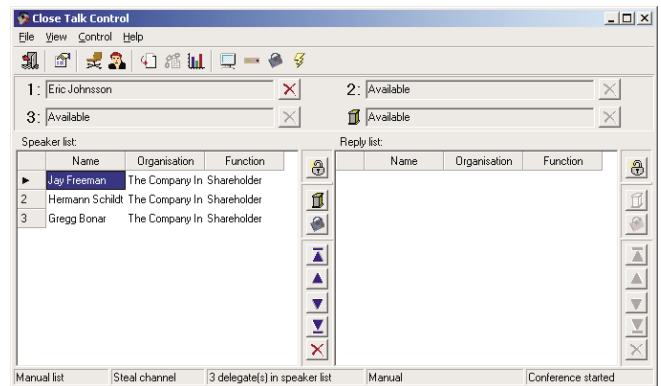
Close Talk Control

File View Control Help

1: Eric Johnsson

2: Available

3: Available

Available

Speaker list:

| | Name | Organisation | Function |
|---|---|---|---|
| ► | Jay Freeman | The Company In | Shareholder |
| 2 | Hermann Schildt | The Company In | Shareholder |
| 3 | Gregg Bonar | The Company In | Shareholder |

Reply list:

| | Name | Organisation | Function |
|---|---|---|---|

Manual list | Steal channel | 3 delegate(s) in speaker list | Manual | Conference started